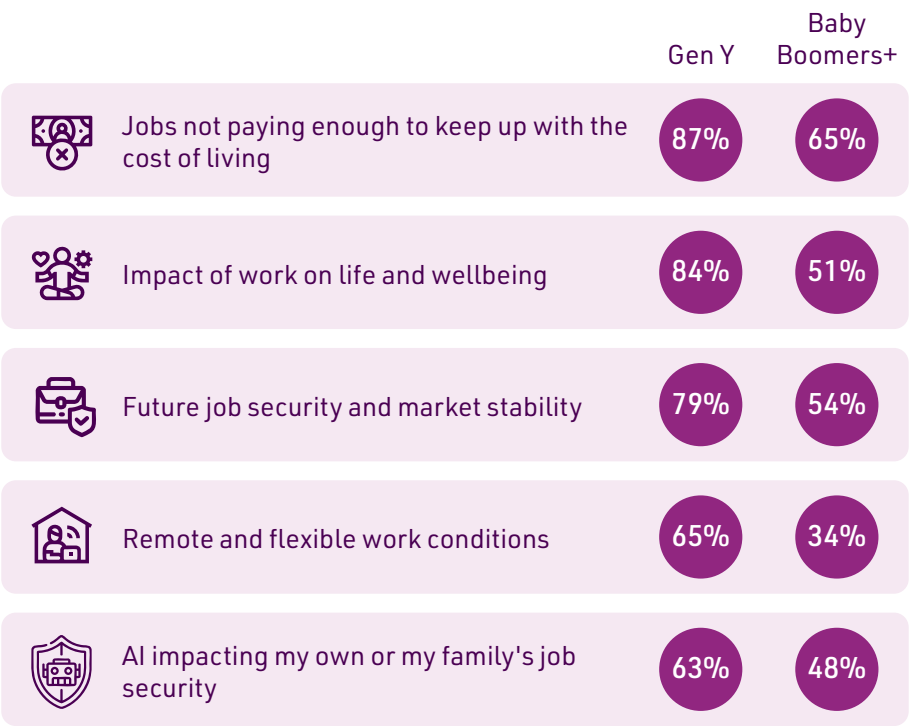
| | Gen Y | Baby Boomers+ |
|---|---|---|
| Jobs not paying enough to keep up with the cost of living | 87% | 65% |
| Impact of work on life and wellbeing | 84% | 51% |
| Future job security and market stability | 79% | 54% |
| Remote and flexible work conditions | 65% | 34% |
| AI impacting my own or my family's job security | 63% | 48% |